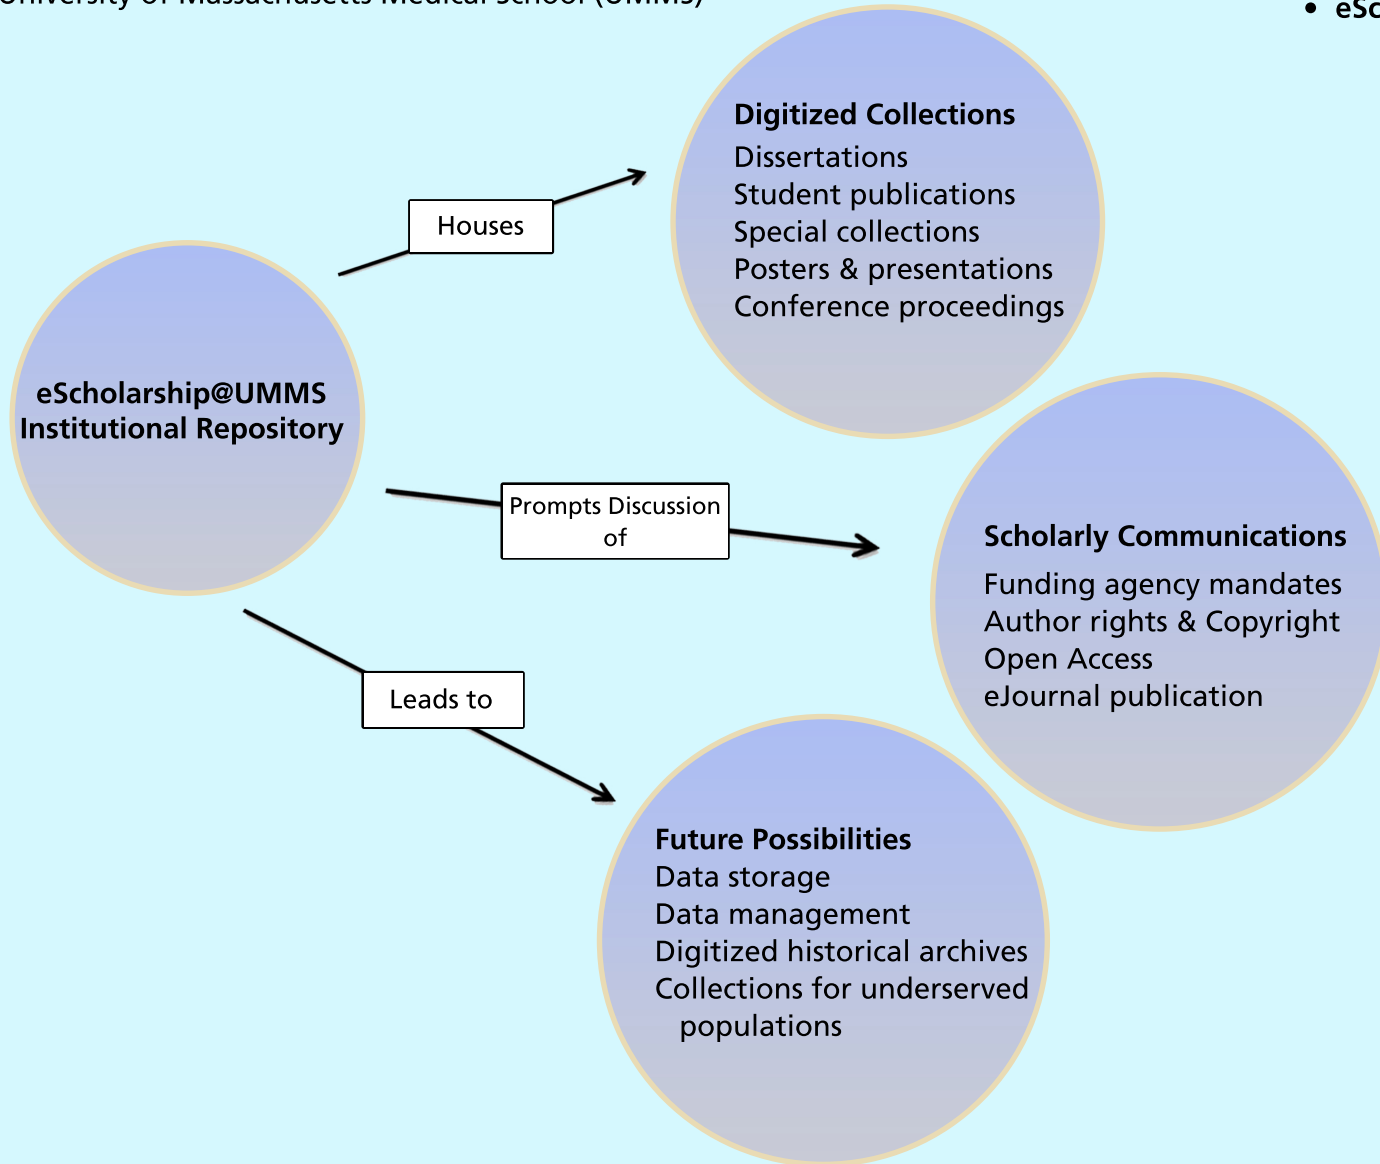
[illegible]

• eSc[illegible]

eScholarship@UMMS Institutional Repository

Houses

Digitized Collections
Dissertations
Student publications
Special collections
Posters & presentations
Conference proceedings

Prompts Discussion of

Scholarly Communications
Funding agency mandates
Author rights & Copyright
Open Access
eJournal publication

Leads to

Future Possibilities
Data storage
Data management
Digitized historical archives
Collections for underserved populations